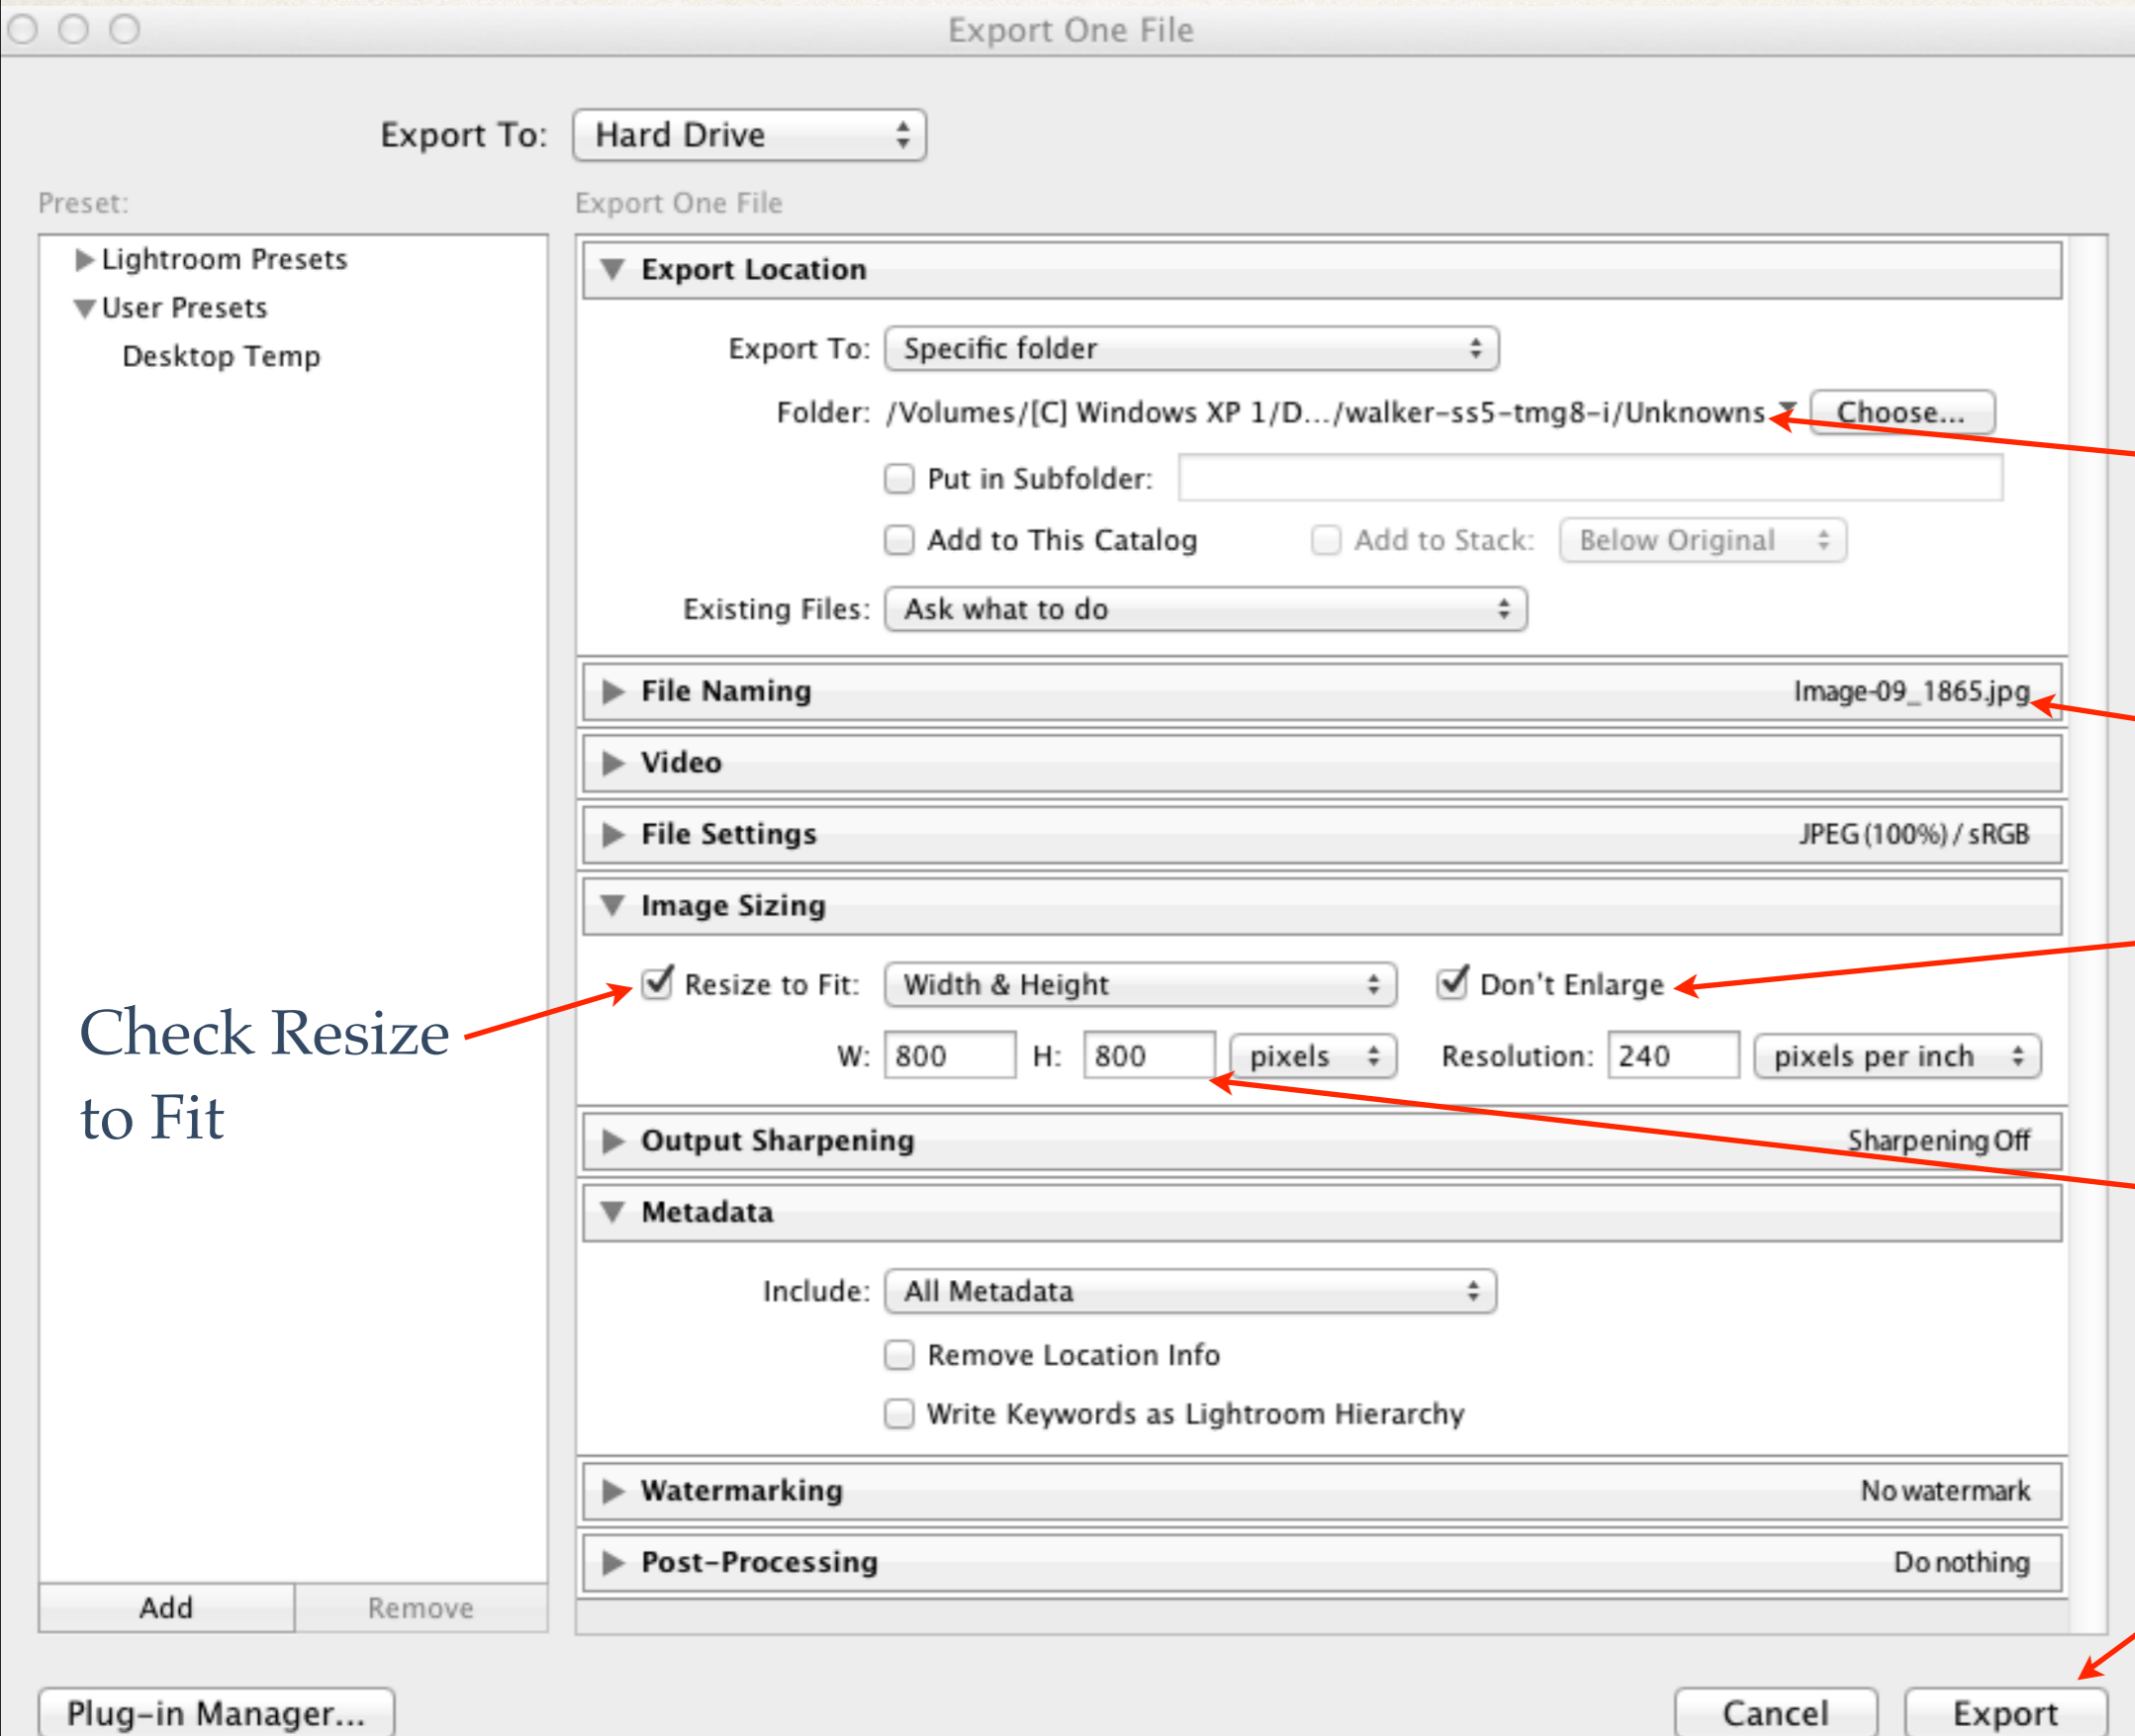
Export One File

Export To: Hard Drive

Preset:

Export One File

Lightroom Presets
User Presets
Desktop Temp

Export Location

Export To: Specific folder

Folder: /Volumes/[C] Windows XP 1/D.../walker-ss5-tmg8-i/Unknowns Choose...

Put in Subfolder:

Add to This Catalog Add to Stack: Below Original

Existing Files: Ask what to do

File Naming Image-09_1865.jpg

Video

File Settings JPEG (100%) / sRGB

Image Sizing

Check Resize to Fit

Resize to Fit: Width & Height Don't Enlarge

W: 800 H: 800 pixels Resolution: 240 pixels per inch

Output Sharpening Sharpening Off

Metadata

Include: All Metadata

Remove Location Info

Write Keywords as Lightroom Hierarchy

Watermarking No watermark

Post-Processing Do nothing

Add Remove

Plug-in Manager...

Cancel Export